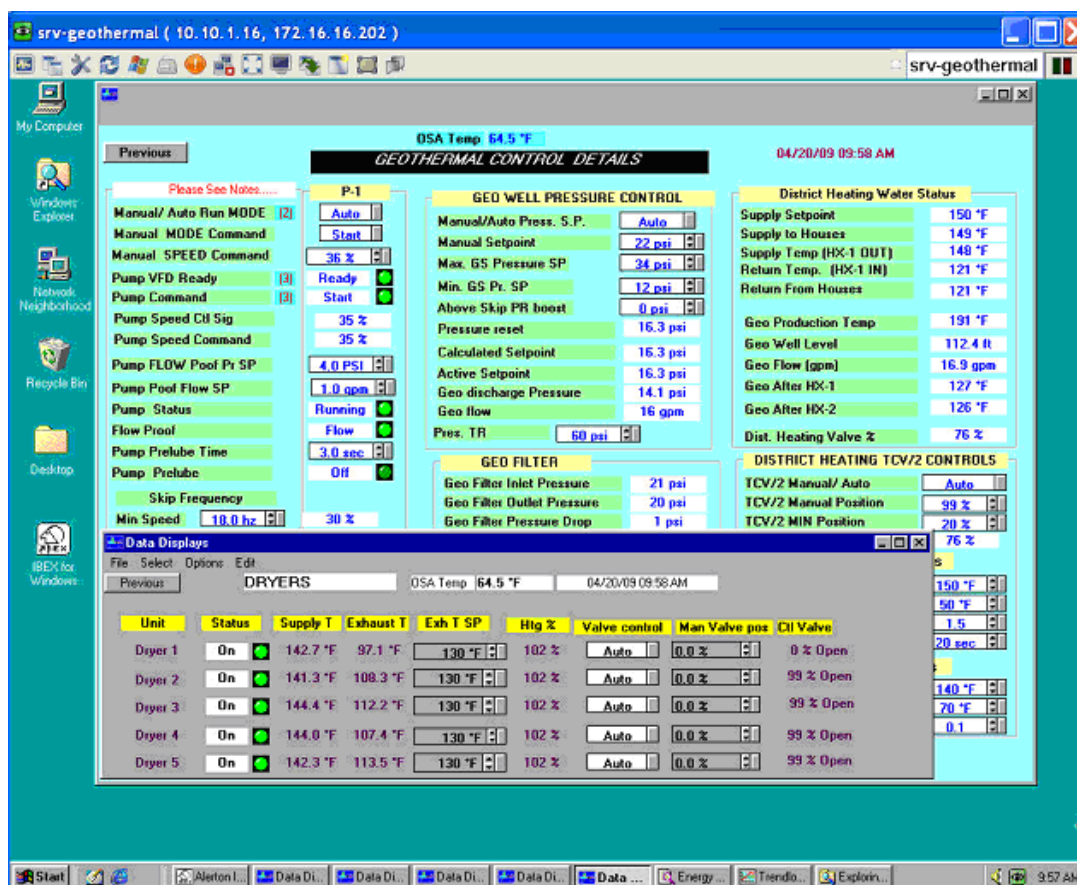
srv-geothermal ( 10.10.1.16, 172.16.16.202 )

srv-geothermal

My Computer

Windows Explorer

Network Neighborhood

Recycle Bin

Desktop

IBEX for Windows

OSA Temp 64.5 °F

Previous

GEOTHERMAL CONTROL DETAILS

04/20/09 09:58 AM

Please See Notes.....

P-1

Manual/ Auto Run MODE [2] Auto
Manual MODE Command Start
Manual SPEED Command 36 %
Pump VFD Ready [3] Ready
Pump Command [3] Start
Pump Speed Ctl Sig 35 %
Pump Speed Command 35 %
Pump FLOW Poof Pr SP 4.0 PSI
Pump Poof Flow SP 1.0 gpm
Pump Status Running
Flow Proof Flow
Pump Prelube Time 3.0 sec
Pump Prelube Off

Skip Frequency
Min Speed 10.0 hz 30 %

GEO WELL PRESSURE CONTROL

Manual/Auto Press. S.P. Auto
Manual Setpoint 22 psi
Max. GS Pressure SP 34 psi
Min. GS Pr. SP 12 psi
Above Skip PR boost 0 psi
Pressure reset 16.3 psi
Calculated Setpoint 16.3 psi
Active Setpoint 16.3 psi
Geo discharge Pressure 14.1 psi
Geo flow 16 gpm
Pres. TR 60 psi

GEO FILTER

Geo Filter Inlet Pressure 21 psi
Geo Filter Outlet Pressure 20 psi
Geo Filter Pressure Drop 1 psi

District Heating Water Status

Supply Setpoint 150 °F
Supply to Houses 149 °F
Supply Temp (HX-1 OUT) 148 °F
Return Temp. (HX-1 IN) 121 °F
Return From Houses 121 °F

Geo Production Temp 191 °F
Geo Well Level 112.4 ft
Geo Flow (gpm) 16.9 gpm
Geo After HX-1 127 °F
Geo After HX-2 126 °F

Dist. Heating Valve % 76 %

DISTRICT HEATING TCV/2 CONTROLS

TCV/2 Manual/ Auto Auto
TCV/2 Manual Position 99 %
TCV/2 MIN Position 20 %
76 %

Data Displays

File Select Options Edit

Previous

DRYERS

OSA Temp 64.5 °F

04/20/09 09:58 AM

| Unit | Status | Supply T | Exhaust T | Exh T SP | Htg % | Valve control | Man Valve pos | Ctl Valve |
|---|---|---|---|---|---|---|---|---|
| Dryer 1 | On | 142.7 °F | 97.1 °F | 130 °F | 102 % | Auto | 0.0 % | 0 % Open |
| Dryer 2 | On | 141.3 °F | 108.3 °F | 130 °F | 102 % | Auto | 0.0 % | 99 % Open |
| Dryer 3 | On | 144.4 °F | 112.2 °F | 130 °F | 102 % | Auto | 0.0 % | 99 % Open |
| Dryer 4 | On | 144.0 °F | 107.4 °F | 130 °F | 102 % | Auto | 0.0 % | 99 % Open |
| Dryer 5 | On | 142.3 °F | 113.5 °F | 130 °F | 102 % | Auto | 0.0 % | 99 % Open |

150 °F
50 °F
1.5
20 sec
140 °F
70 °F
0.1

Start | Alerton I... | Data Di... | Data Di... | Data Di... | Data Di... | Data ... | Energy ... | Trendlo... | Explorin... | 9:57 AM